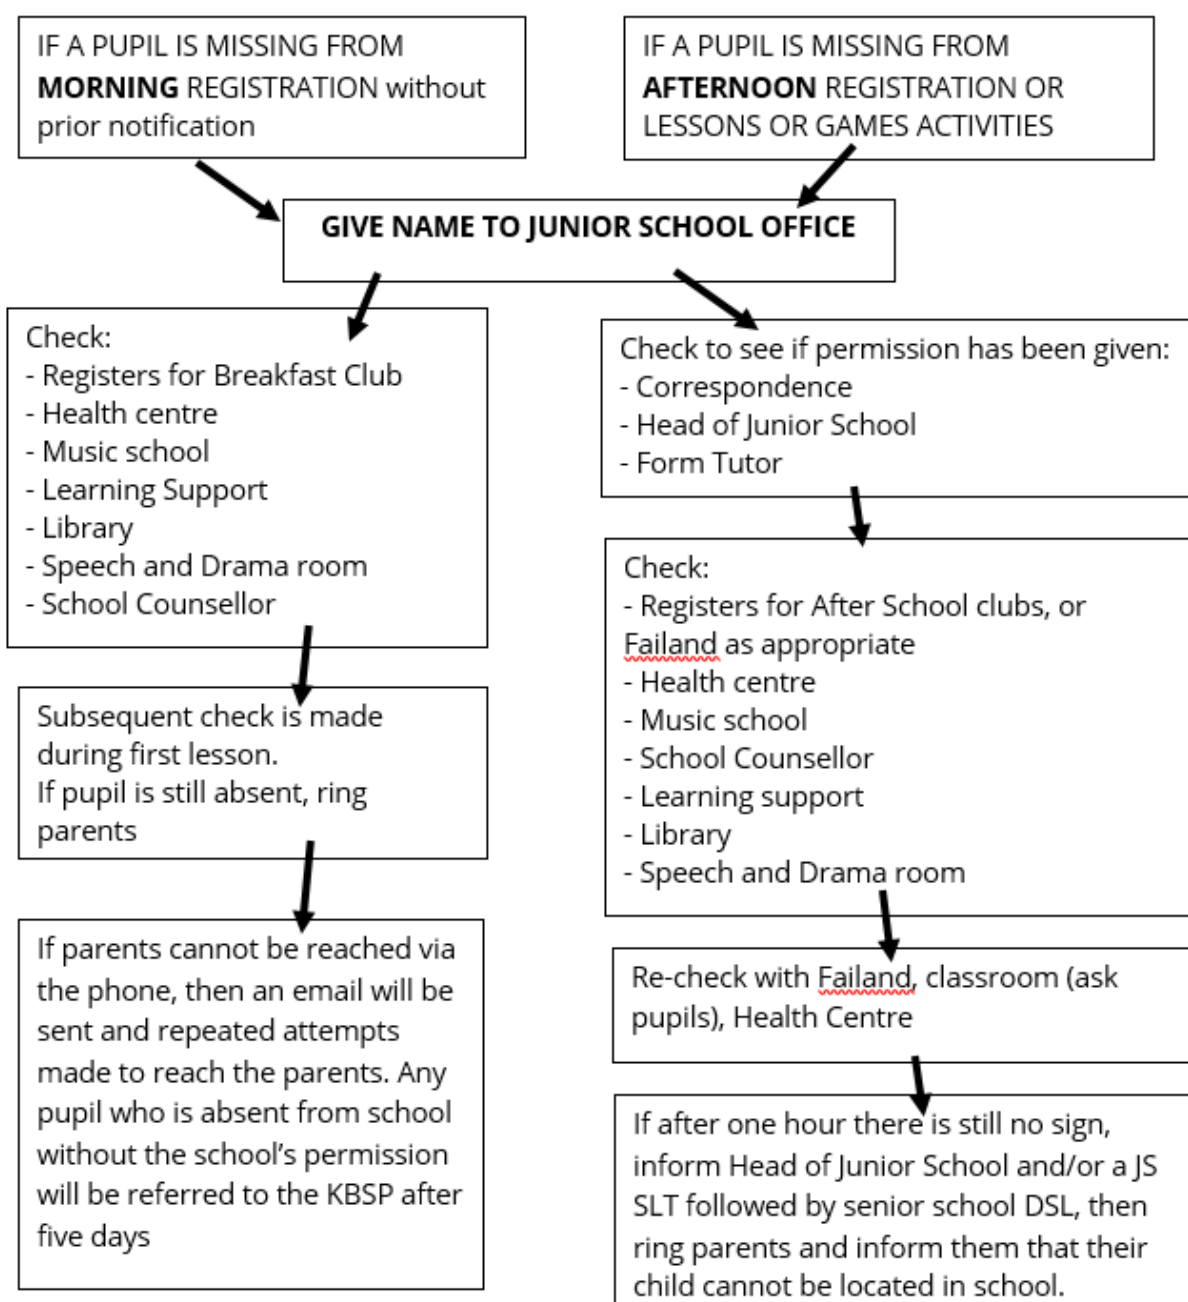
IF A PUPIL IS MISSING FROM **MORNING** REGISTRATION without prior notification

IF A PUPIL IS MISSING FROM **AFTERNOON** REGISTRATION OR LESSONS OR GAMES ACTIVITIES

**GIVE NAME TO JUNIOR SCHOOL OFFICE**

Check:
- Registers for Breakfast Club
- Health centre
- Music school
- Learning Support
- Library
- Speech and Drama room
- School Counsellor

Subsequent check is made during first lesson.
If pupil is still absent, ring parents

If parents cannot be reached via the phone, then an email will be sent and repeated attempts made to reach the parents. Any pupil who is absent from school without the school's permission will be referred to the KBSP after five days

Check to see if permission has been given:
- Correspondence
- Head of Junior School
- Form Tutor

Check:
- Registers for After School clubs, or Failand as appropriate
- Health centre
- Music school
- School Counsellor
- Learning support
- Library
- Speech and Drama room

Re-check with Failand, classroom (ask pupils), Health Centre

If after one hour there is still no sign, inform Head of Junior School and/or a JS SLT followed by senior school DSL, then ring parents and inform them that their child cannot be located in school.